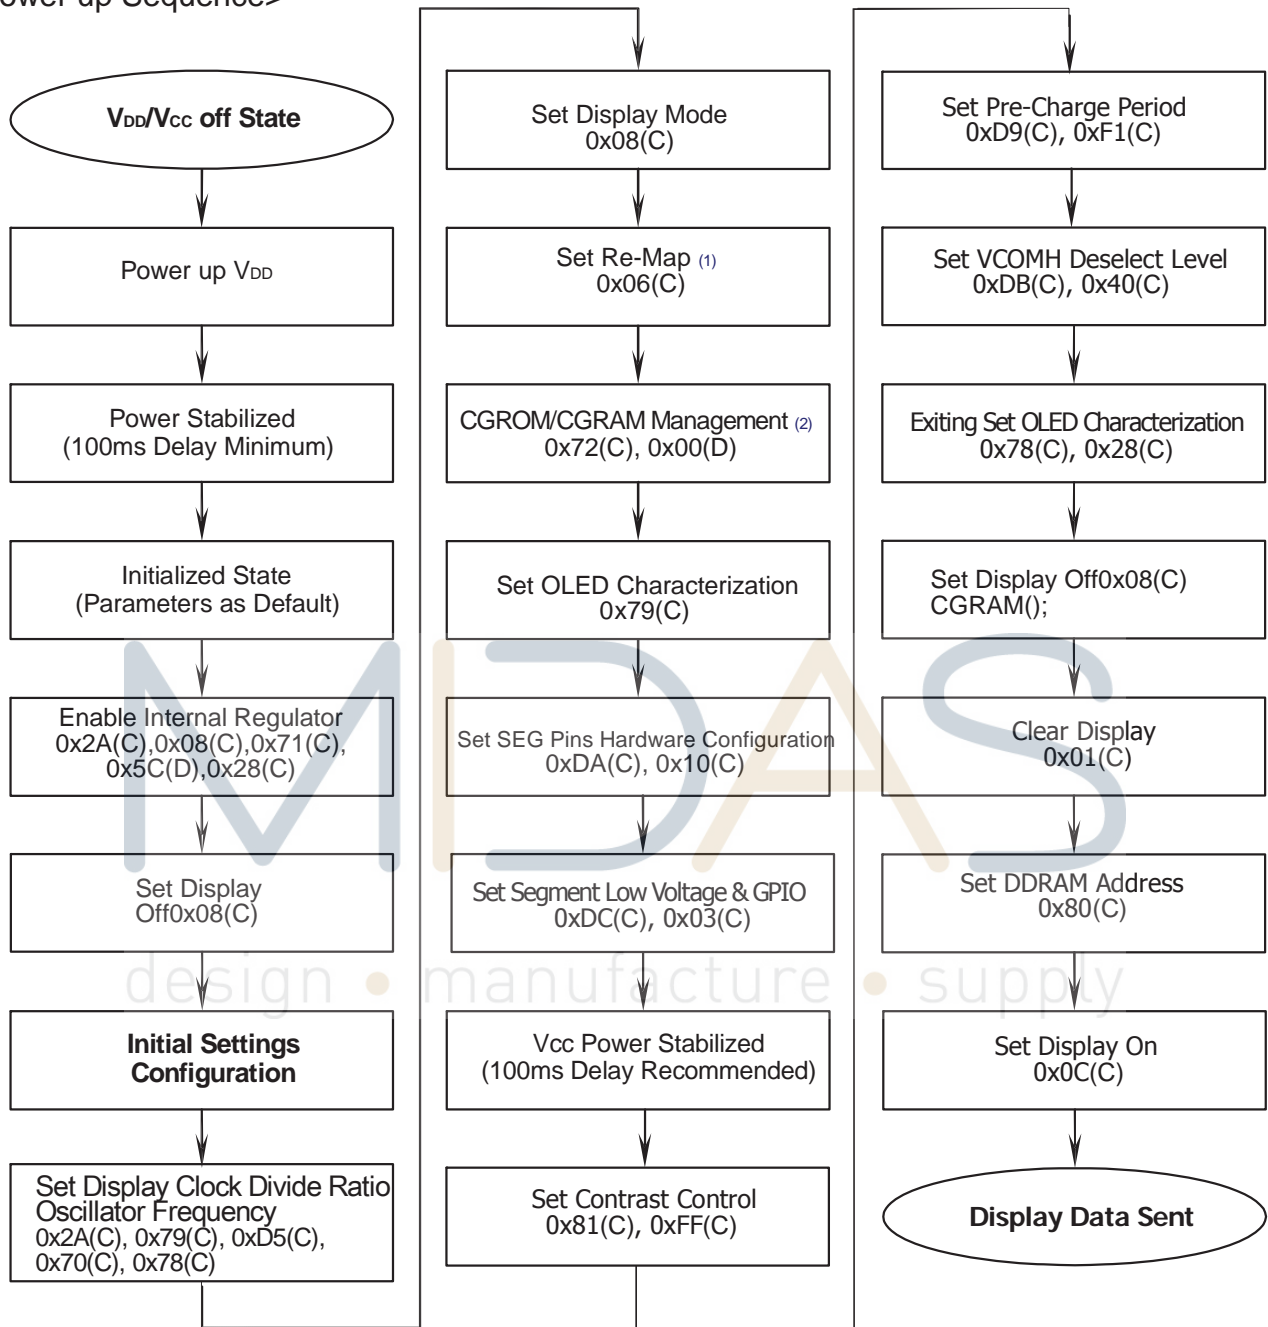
ower up Sequence>

VDD/VCC off State

Power up VDD

Power Stabilized
(100ms Delay Minimum)

Initialized State
(Parameters as Default)

Enable Internal Regulator
0x2A(C),0x08(C),0x71(C),
0x5C(D),0x28(C)

Set Display
Off0x08(C)

Initial Settings
Configuration

Set Display Clock Divide Ratio
Oscillator Frequency
0x2A(C), 0x79(C), 0xD5(C),
0x70(C), 0x78(C)

Set Display Mode
0x08(C)

Set Re-Map (1)
0x06(C)

CGROM/CGRAM Management (2)
0x72(C), 0x00(D)

Set OLED Characterization
0x79(C)

Set SEG Pins Hardware Configuration
0xDA(C), 0x10(C)

Set Segment Low Voltage & GPIO
0xDC(C), 0x03(C)

Vcc Power Stabilized
(100ms Delay Recommended)

Set Contrast Control
0x81(C), 0xFF(C)

Set Pre-Charge Period
0xD9(C), 0xF1(C)

Set VCOMH Deselect Level
0xDB(C), 0x40(C)

Exiting Set OLED Characterization
0x78(C), 0x28(C)

Set Display Off0x08(C)
CGRAM();

Clear Display
0x01(C)

Set DDRAM Address
0x80(C)

Set Display On
0x0C(C)

Display Data Sent

MIDAS
design • manufacture • supply